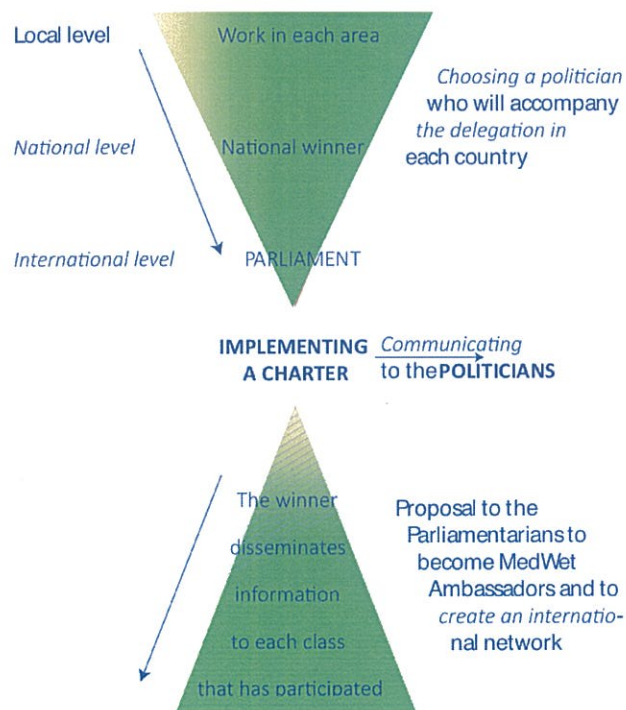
Local level

Work in each area

Choosing a politician who will accompany the delegation in each country

National level

National winner

International level

PARLIAMENT

IMPLEMENTING A CHARTER

Communicating to the POLITICIANS

The winner disseminates information to each class that has participated

Proposal to the Parliamentarians to become MedWet Ambassadors and to create an international network